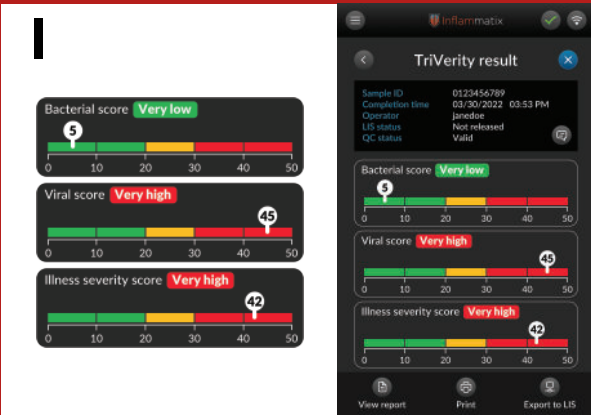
Bacterial score Very low
5
0 10 20 30 40 50

Viral score Very high
45
0 10 20 30 40 50

Illness severity score Very high
42
0 10 20 30 40 50

Inflammatix

TriVerity result

Sample ID 0123456789
Completion time 03/30/2022 03:53 PM
Operator janedoe
LIS status Not released
QC status Valid

Bacterial score Very low
5
0 10 20 30 40 50

Viral score Very high
45
0 10 20 30 40 50

Illness severity score Very high
42
0 10 20 30 40 50

View report
Print
Export to LIS